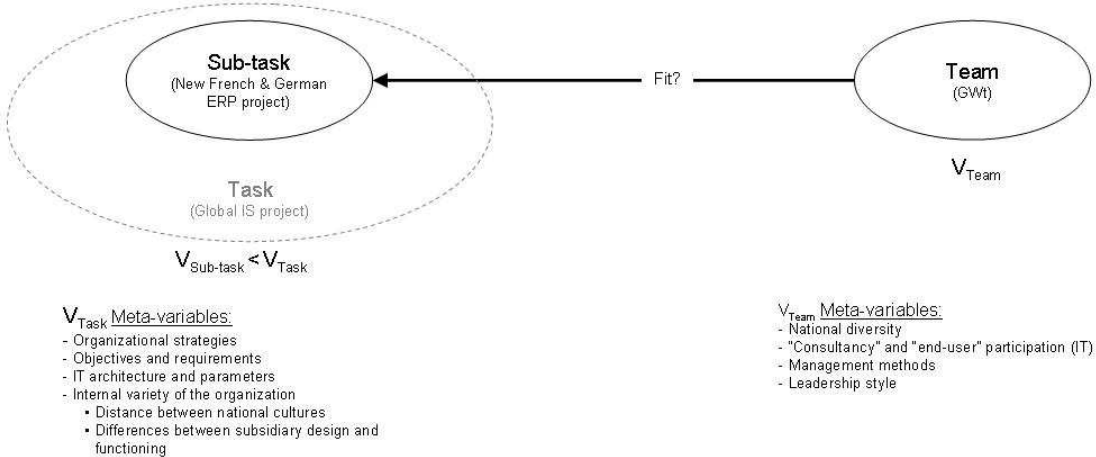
Sub-task
(New French & German ERP project)

Fit?

Team
(GWt)

$V_{Team}$

Task
(Global IS project)

$V_{Sub\text{-}task} < V_{Task}$

$V_{Task}$ Meta-variables:
- Organizational strategies
- Objectives and requirements
- IT architecture and parameters
- Internal variety of the organization
 • Distance between national cultures
 • Differences between subsidiary design and functioning

$V_{Team}$ Meta-variables:
- National diversity
- "Consultancy" and "end-user" participation (IT)
- Management methods
- Leadership style